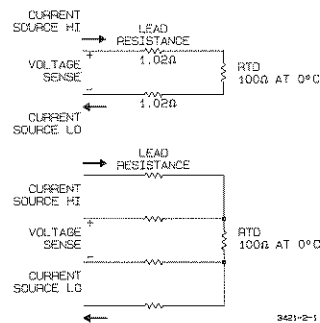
CURRENT SOURCE HI

LEAD RESISTANCE

1.02Ω

VOLTAGE SENSE

+

−

RTD 100Ω AT 0°C

1.02Ω

CURRENT SOURCE LO

LEAD RESISTANCE

CURRENT SOURCE HI

VOLTAGE SENSE

+

−

RTD 100Ω AT 0°C

CURRENT SOURCE LO

3421-2-1